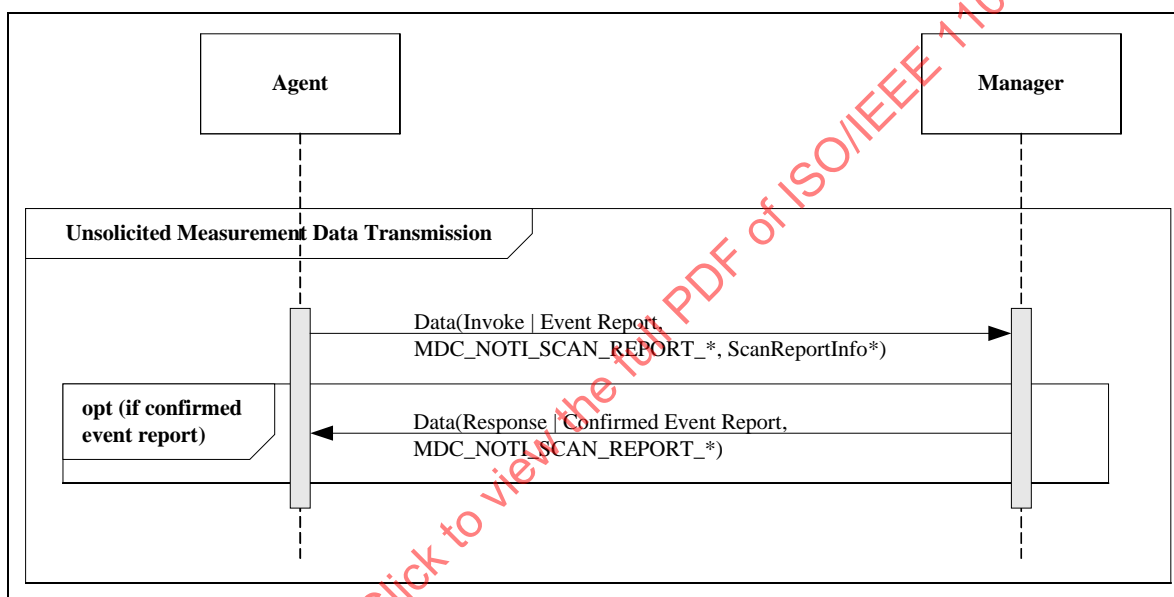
Agent

Manager

Unsolicited Measurement Data Transmission

Data(Invoke | Event Report, MDC_NOTI_SCAN_REPORT_*, ScanReportInfo*)

opt (if confirmed event report)

Data(Response | Confirmed Event Report, MDC_NOTI_SCAN_REPORT_*)

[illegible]lick to view the full PDF of ISO/IEEE 11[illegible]